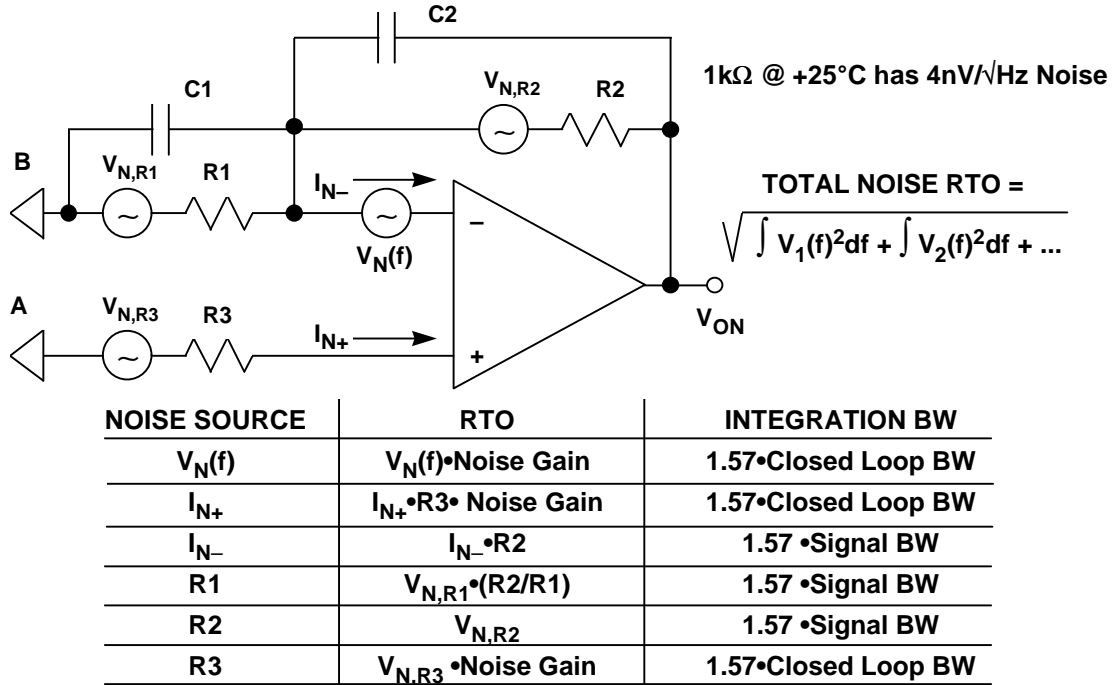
C2

C1

$V_{N,R2}$

R2

1kΩ @ +25°C has 4nV/√Hz Noise

B

$V_{N,R1}$

R1

$I_{N-}$

–

$V_N(f)$

TOTAL NOISE RTO =

$\sqrt{\int V_1(f)^2 df + \int V_2(f)^2 df + ...}$

A

$V_{N,R3}$

R3

$I_{N+}$

+

$V_{ON}$

| NOISE SOURCE | RTO | INTEGRATION BW |
|---|---|---|
| $V_N(f)$ | $V_N(f)$•Noise Gain | 1.57•Closed Loop BW |
| $I_{N+}$ | $I_{N+}$•R3• Noise Gain | 1.57•Closed Loop BW |
| $I_{N-}$ | $I_{N-}$•R2 | 1.57 •Signal BW |
| R1 | $V_{N,R1}$•(R2/R1) | 1.57 •Signal BW |
| R2 | $V_{N,R2}$ | 1.57 •Signal BW |
| R3 | $V_{N,R3}$ •Noise Gain | 1.57•Closed Loop BW |